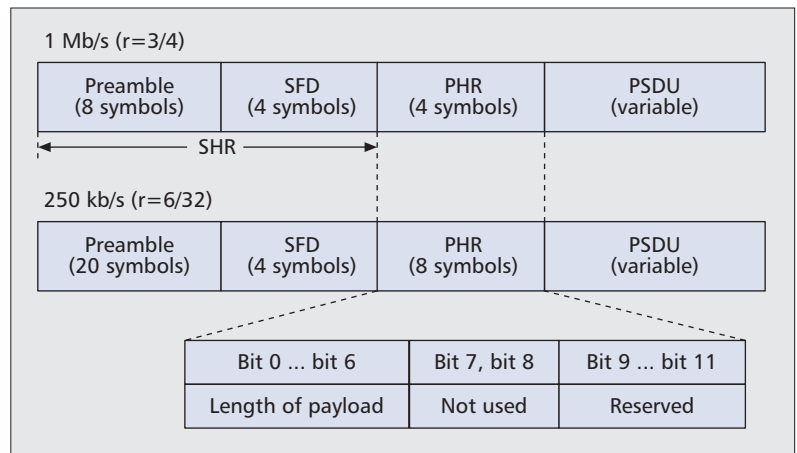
1 Mb/s (r=3/4)

| Preamble (8 symbols) | SFD (4 symbols) | PHR (4 symbols) | PSDU (variable) |
|---|---|---|---|

SHR

250 kb/s (r=6/32)

| Preamble (20 symbols) | SFD (4 symbols) | PHR (8 symbols) | PSDU (variable) |
|---|---|---|---|

| Bit 0 ... bit 6 | Bit 7, bit 8 | Bit 9 ... bit 11 |
|---|---|---|
| Length of payload | Not used | Reserved |